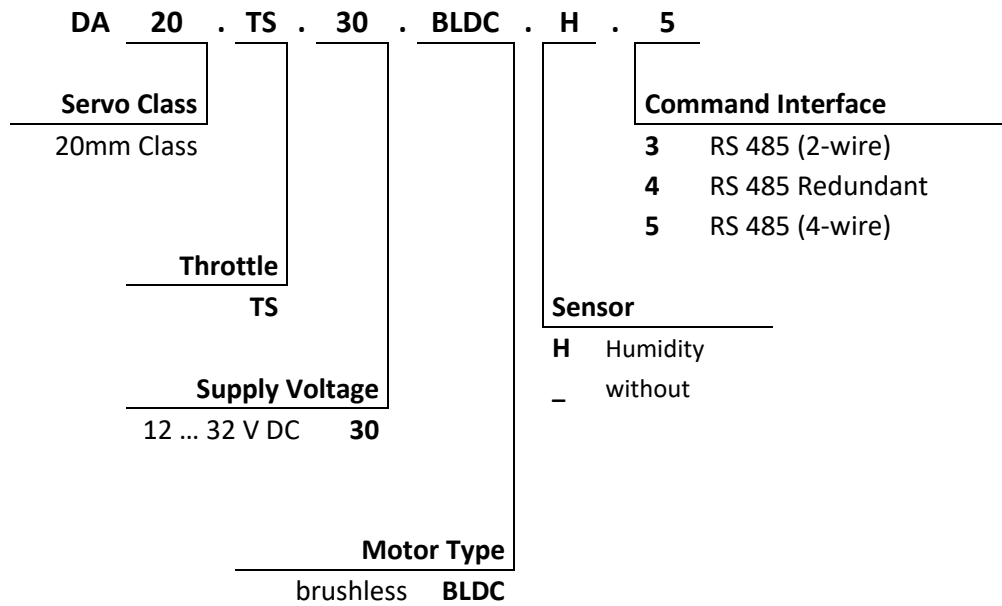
DA 20 . TS . 30 . BLDC . H . 5

Servo Class
20mm Class

Command Interface
3 RS 485 (2-wire)
4 RS 485 Redundant
5 RS 485 (4-wire)

Throttle
TS

Sensor
H Humidity
_ without

Supply Voltage
12 ... 32 V DC 30

Motor Type
brushless BLDC